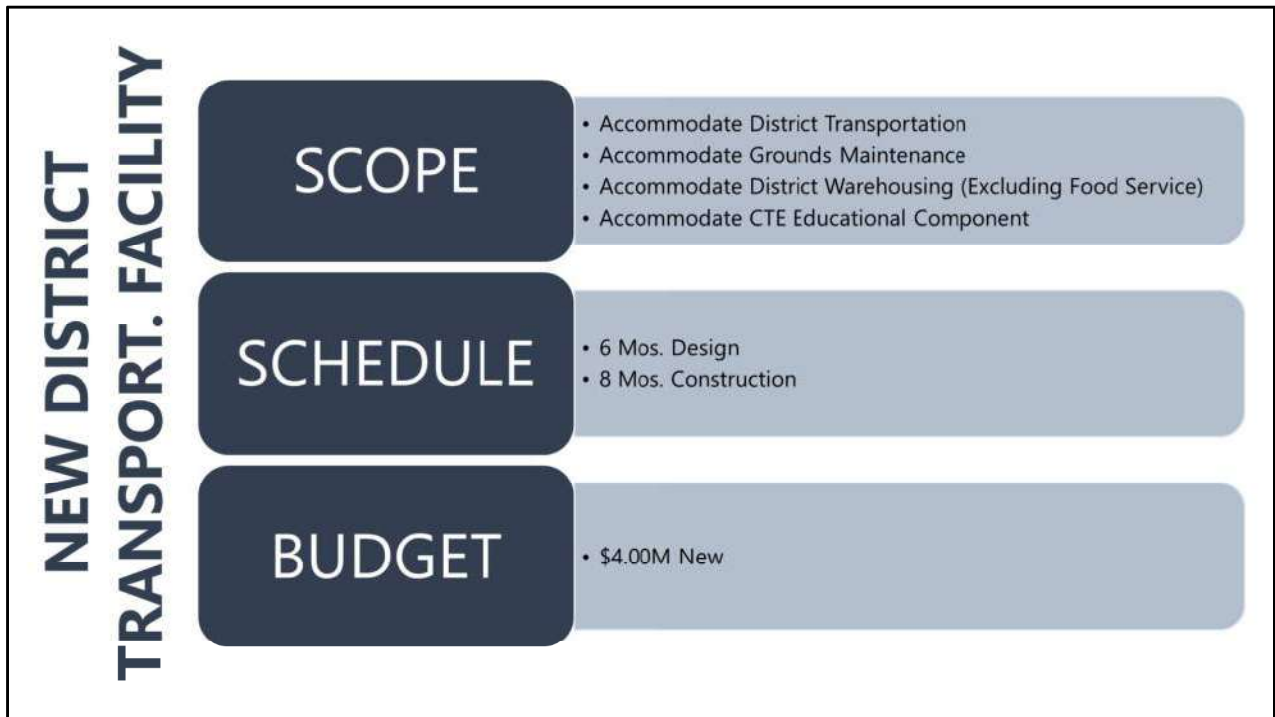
NEW DISTRICT TRANSPORT. FACILITY

SCOPE

• Accommodate District Transportation
• Accommodate Grounds Maintenance
• Accommodate District Warehousing (Excluding Food Service)
• Accommodate CTE Educational Component

SCHEDULE

• 6 Mos. Design
• 8 Mos. Construction

BUDGET

• \$4.00M New